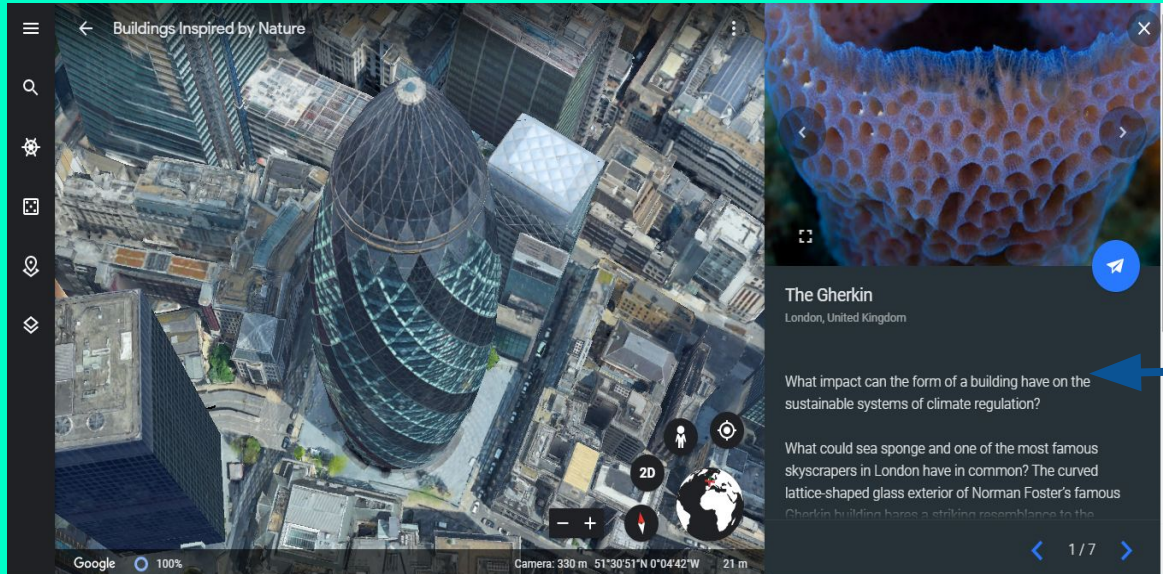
Buildings Inspired by Nature

The Gherkin

London, United Kingdom

What impact can the form of a building have on the sustainable systems of climate regulation?

What could sea sponge and one of the most famous skyscrapers in London have in common? The curved lattice-shaped glass exterior of Norman Foster's famous Gherkin building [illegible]

2D

Google 100%

Camera: 330 m 51°30'51"N 0°04'42"W 21 m

1 / 7